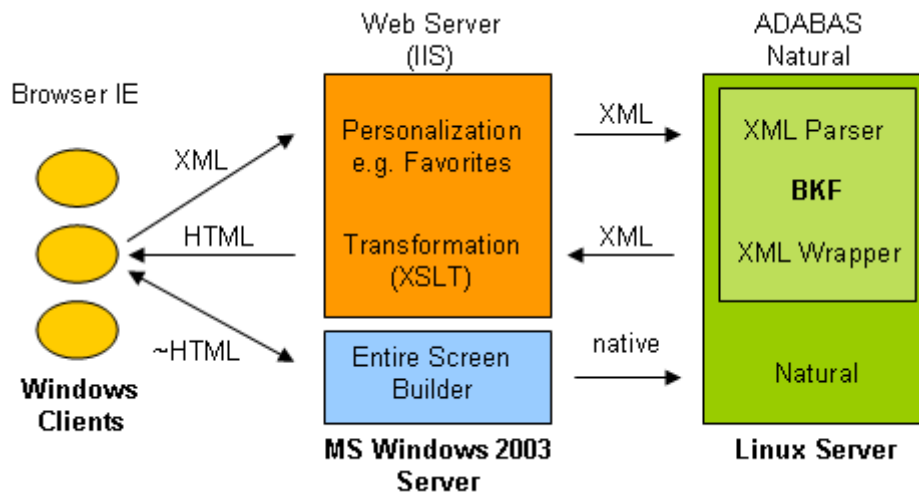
Browser IE

Windows Clients

XML

HTML

~HTML

Web Server (IIS)

Personalization e.g. Favorites

Transformation (XSLT)

Entire Screen Builder

MS Windows 2003 Server

XML

XML

native

ADABAS Natural

XML Parser

BKF

XML Wrapper

Natural

Linux Server